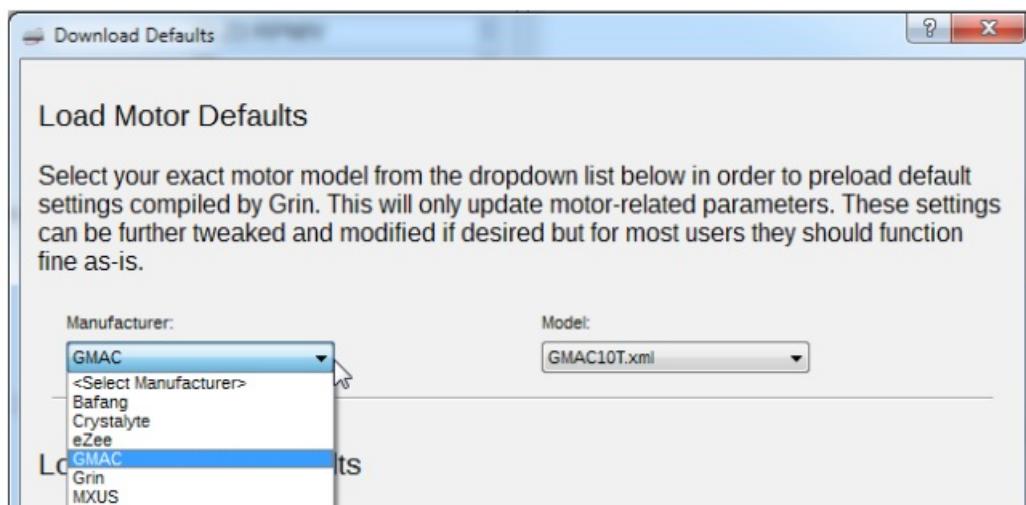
Download Defaults

?

x

Load Motor Defaults

Select your exact motor model from the dropdown list below in order to preload default settings compiled by Grin. This will only update motor-related parameters. These settings can be further tweaked and modified if desired but for most users they should function fine as-is.

Manufacturer:

GMAC

<Select Manufacturer>
Bafang
Crystalyte
eZee
GMAC
Grin
MXUS

Model:

GMAC10T.xml

Lo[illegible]lts